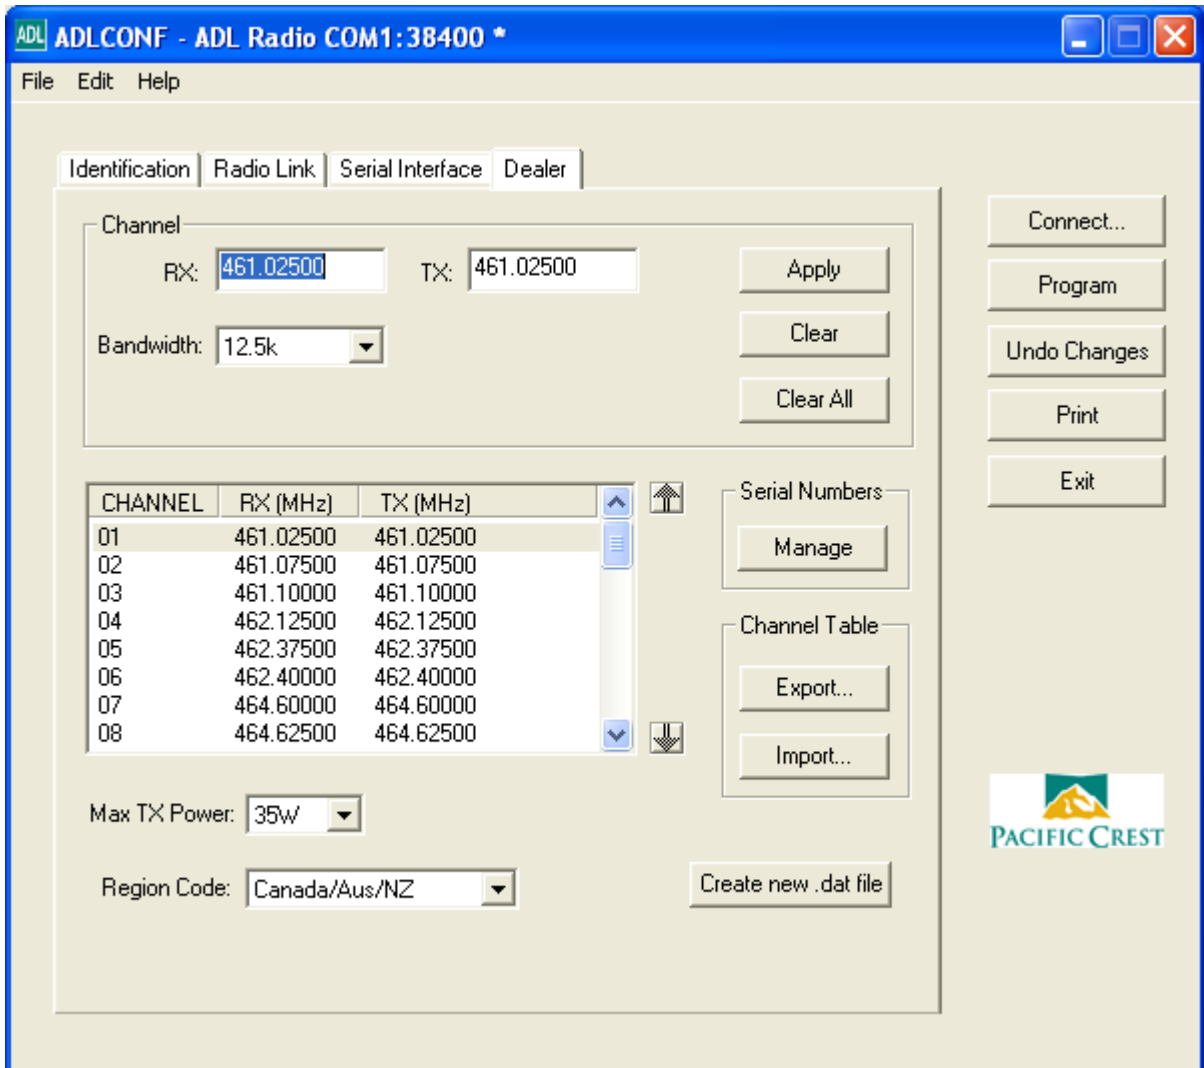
ADL ADLCONF - ADL Radio COM1:38400 *

File Edit Help

Identification Radio Link Serial Interface Dealer

Channel

RX: 461.02500 TX: 461.02500

Apply

Bandwidth: 12.5k

Clear

Clear All

| CHANNEL | RX (MHz) | TX (MHz) |
|---|---|---|
| 01 | 461.02500 | 461.02500 |
| 02 | 461.07500 | 461.07500 |
| 03 | 461.10000 | 461.10000 |
| 04 | 462.12500 | 462.12500 |
| 05 | 462.37500 | 462.37500 |
| 06 | 462.40000 | 462.40000 |
| 07 | 464.60000 | 464.60000 |
| 08 | 464.62500 | 464.62500 |

Serial Numbers

Manage

Channel Table

Export...

Import...

Max TX Power: 35W

Region Code: Canada/Aus/NZ

Create new .dat file

Connect...

Program

Undo Changes

Print

Exit

PACIFIC CREST